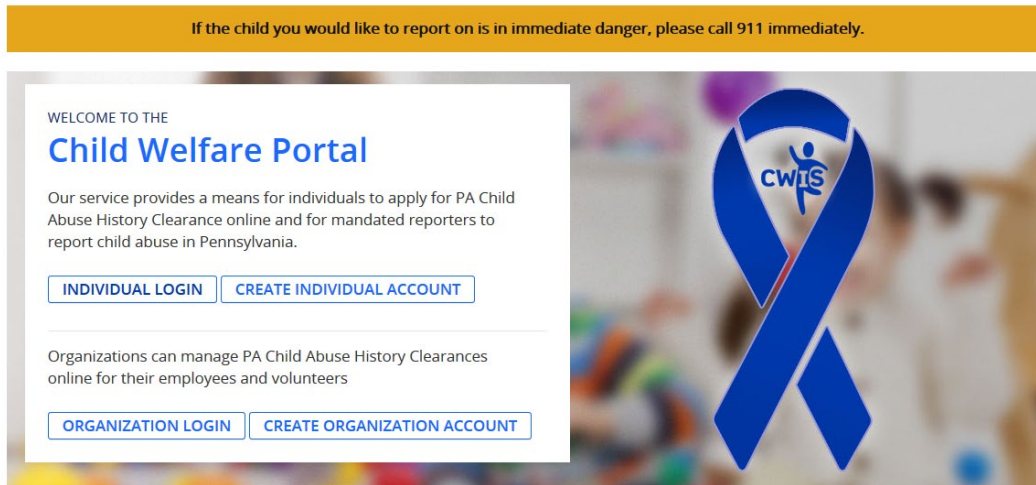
If the child you would like to report on is in immediate danger, please call 911 immediately.

WELCOME TO THE

Child Welfare Portal

Our service provides a means for individuals to apply for PA Child Abuse History Clearance online and for mandated reporters to report child abuse in Pennsylvania.

INDIVIDUAL LOGIN | CREATE INDIVIDUAL ACCOUNT

Organizations can manage PA Child Abuse History Clearances online for their employees and volunteers

ORGANIZATION LOGIN | CREATE ORGANIZATION ACCOUNT

CWIS